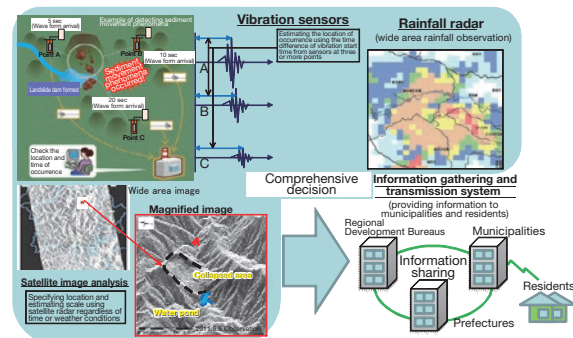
Example of detecting sediment movement phenomena

5 sec (Wave form arrival)

Point A

10 sec (Wave form arrival)

Point B

Sediment movement phenomena occurred

Landslide dam formed

20 sec (Wave form arrival)

Point C

Check the location and time of occurrence

Vibration sensors

Estimating the location of occurrence using the time difference of vibration start time from sensors at three or more points

A

B

C

Rainfall radar

(wide area rainfall observation)

Wide area image

Comprehensive decision

Information gathering and transmission system

(providing information to municipalities and residents)

Satellite image analysis

Specifying location and estimating scale using satellite radar regardless of time or weather conditions

Magnified image

Collapsed area

Water pond

2011.9.5 observation

Regional Development Bureaus

Municipalities

Information sharing

Residents

Prefectures